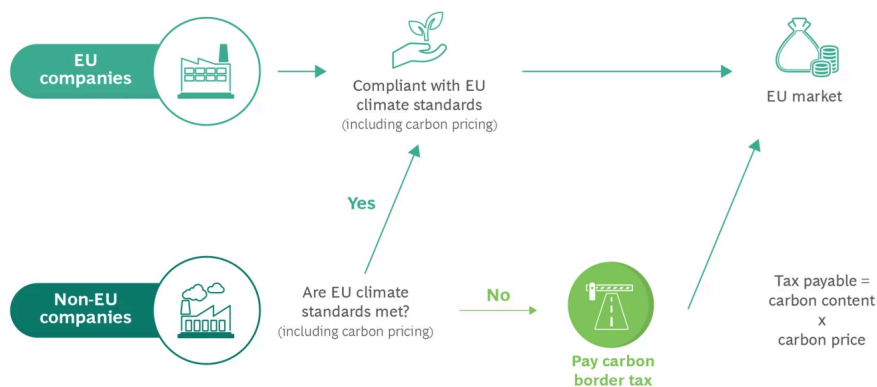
EU companies

Compliant with EU climate standards
(including carbon pricing)

EU market

Yes

Non-EU companies

Are EU climate standards met?
(including carbon pricing)

No

Pay carbon border tax

Tax payable =
carbon content
x
carbon price